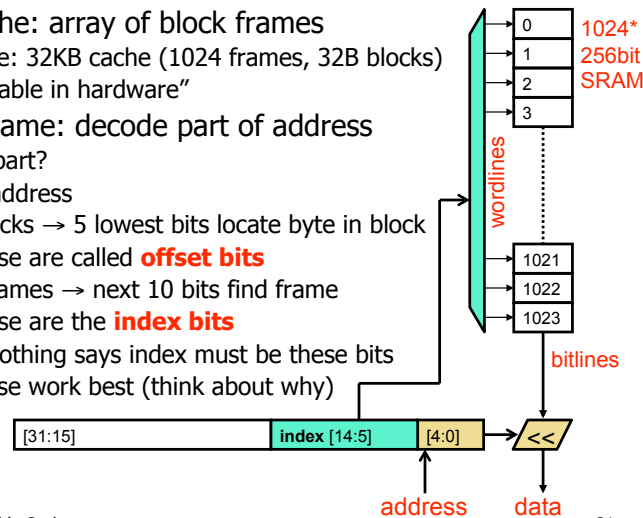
he: array of block frames
e: 32KB cache (1024 frames, 32B blocks)
able in hardware"

ame: decode part of address
art?
ddress
cks → 5 lowest bits locate byte in block
se are called **offset bits**
ames → next 10 bits find frame
se are the **index bits**
othing says index must be these bits
se work best (think about why)

0
1
2
3
1021
1022
1023

1024*
256bit
SRAM

wordlines

bitlines

[31:15] | **index** [14:5] | [4:0]

<<

address

data